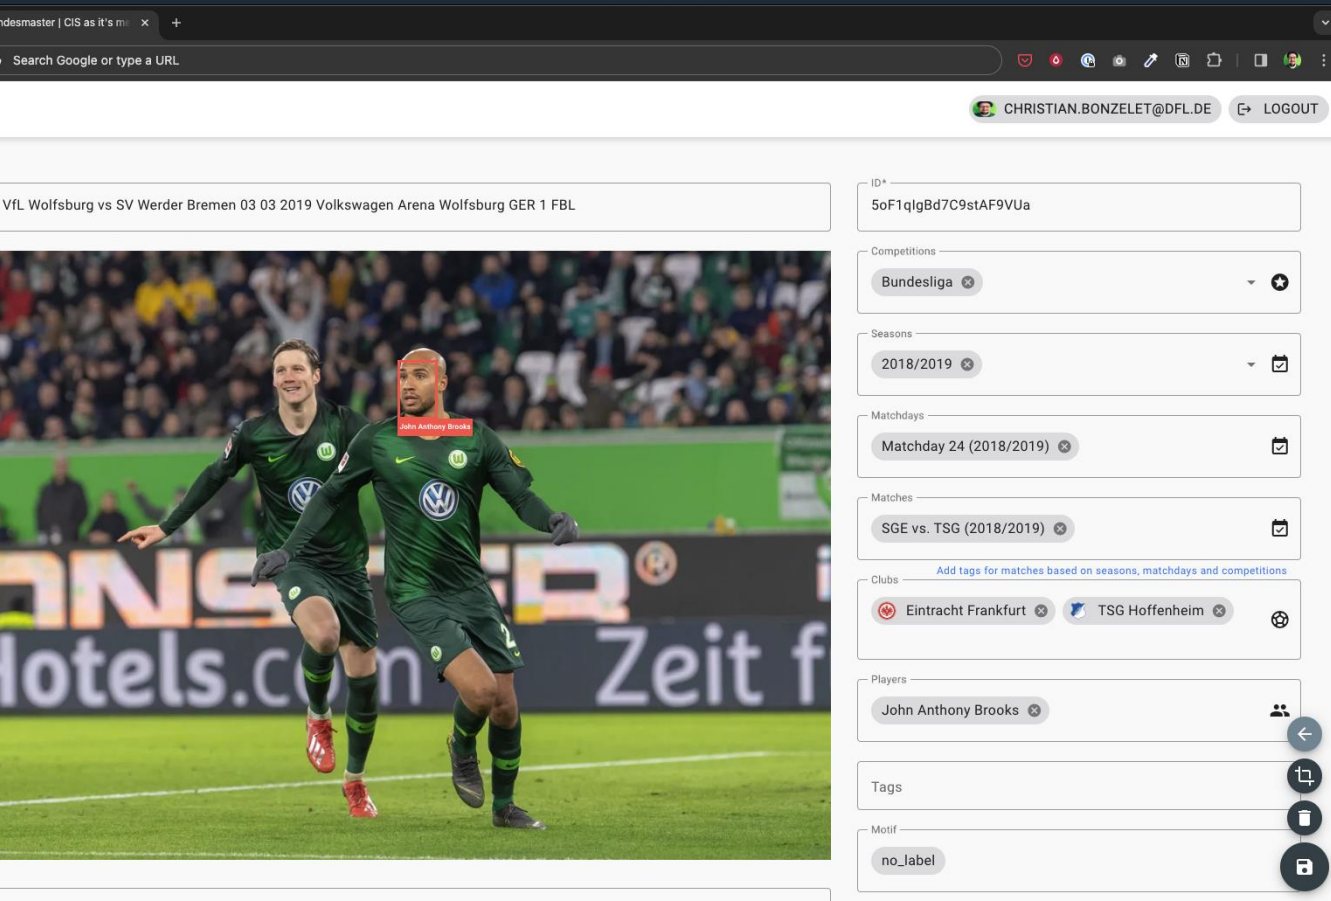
ndesmaster | CIS as it's m
Search Google or type a URL

CHRISTIAN.BONZELET@DFL.DE
LOGOUT

VfL Wolfsburg vs SV Werder Bremen 03 03 2019 Volkswagen Arena Wolfsburg GER 1 FBL

John Anthony Brooks

otels.c n
Zeit f

ID*
5oF1qIgBd7C9stAF9VUa

Competitions
Bundesliga

Seasons
2018/2019

Matchdays
Matchday 24 (2018/2019)

Matches
SGE vs. TSG (2018/2019)

Add tags for matches based on seasons, matchdays and competitions

Clubs
Eintracht Frankfurt
TSG Hoffenheim

Players
John Anthony Brooks

Tags

Motif
no_label